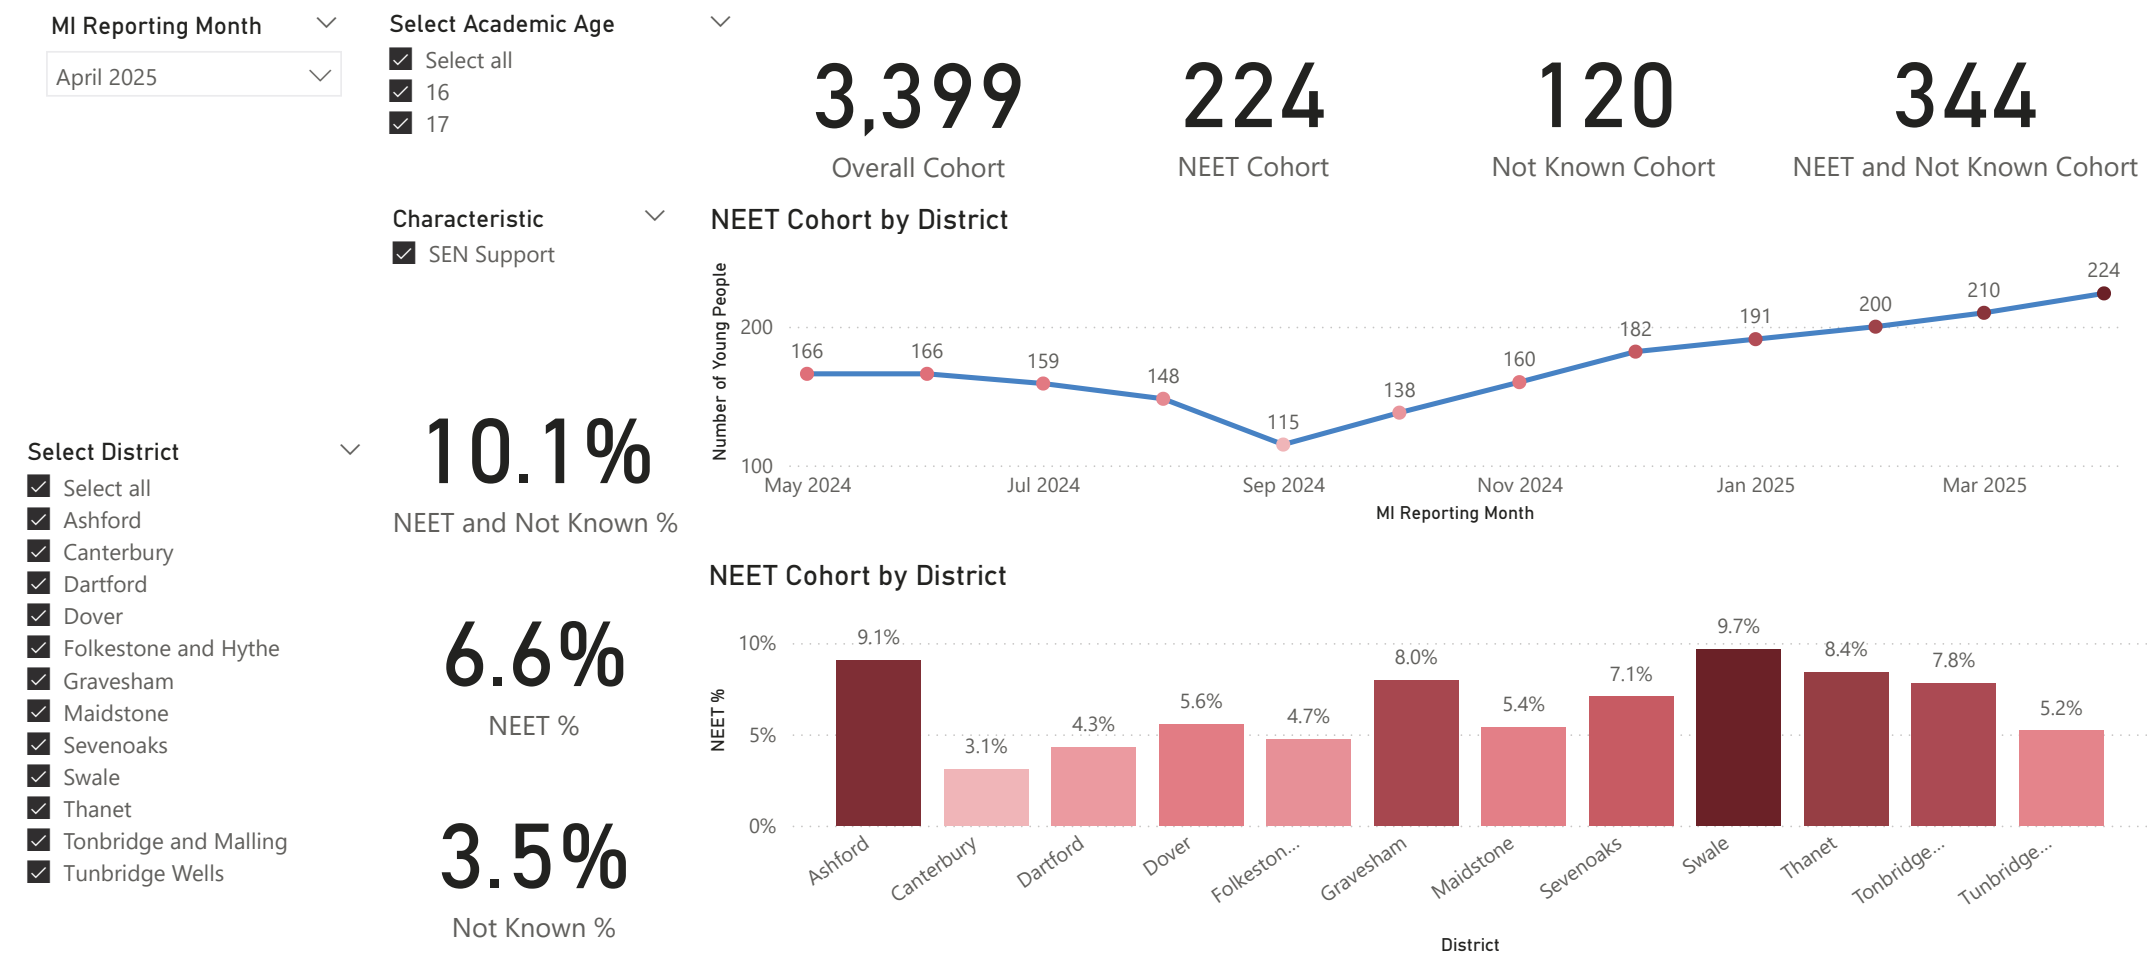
MI Reporting Month

April 2025

Select Academic Age

Select all
16
17

3,399
Overall Cohort

224
NEET Cohort

120
Not Known Cohort

344
NEET and Not Known Cohort

Characteristic

SEN Support

NEET Cohort by District

Number of Young People

200
100

166, 166, 159, 148, 115, 138, 160, 182, 191, 200, 210, 224

May 2024, Jul 2024, Sep 2024, Nov 2024, Jan 2025, Mar 2025

MI Reporting Month

Select District

Select all
Ashford
Canterbury
Dartford
Dover
Folkestone and Hythe
Gravesham
Maidstone
Sevenoaks
Swale
Thanet
Tonbridge and Malling
Tunbridge Wells

10.1%
NEET and Not Known %

6.6%
NEET %

3.5%
Not Known %

NEET Cohort by District

NEET %

10%
5%
0%

9.1%, 3.1%, 4.3%, 5.6%, 4.7%, 8.0%, 5.4%, 7.1%, 9.7%, 8.4%, 7.8%, 5.2%

Ashford, Canterbury, Dartford, Dover, Folkeston..., Gravesham, Maidstone, Sevenoaks, Swale, Thanet, Tonbridge..., Tunbridge...

District